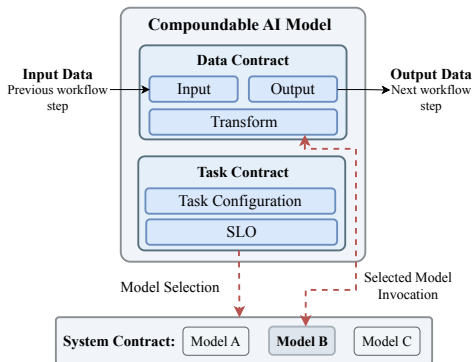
Compoundable AI Model

Data Contract

Input Data
Previous workflow step

Input

Output

Output Data
Next workflow step

Transform

Task Contract

Task Configuration

SLO

Model Selection

Selected Model Invocation

System Contract:

Model A

Model B

Model C